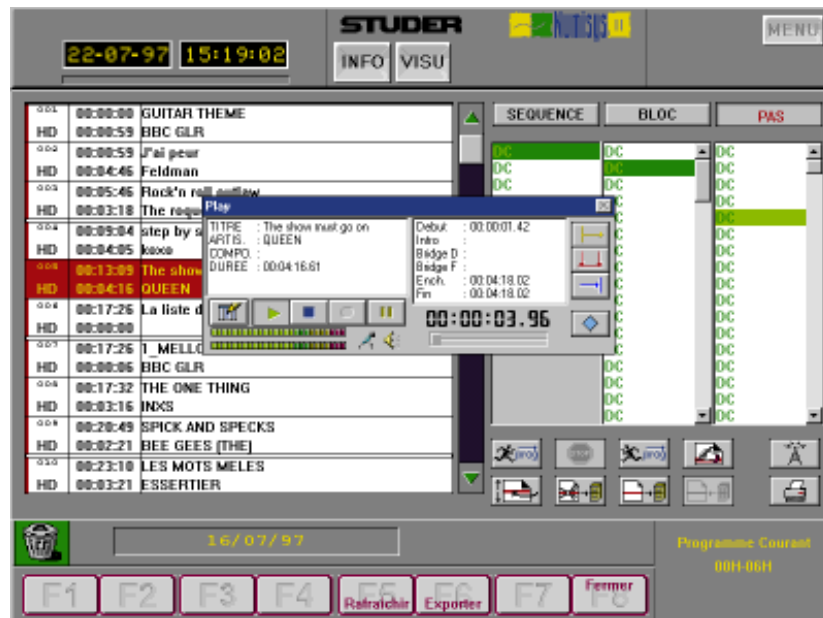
22-07-97 15:19:02

STUDER

INFO VISU

Numisys II

MENU

| | | |
|---|---|---|
| 001 | 00:00:00 | GUITAR THEME |
| HD | 00:00:59 | BBC GLR |
| 002 | 00:00:59 | J'ai peur |
| HD | 00:04:46 | Feldman |
| 003 | 00:05:46 | Rock'n roll outlaw |
| HD | 00:03:18 | The roqu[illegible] |
| 004 | 00:09:04 | step by s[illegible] |
| HD | 00:04:05 | kexo |
| 005 | 00:13:09 | The show |
| HD | 00:04:16 | QUEEN |
| 006 | 00:17:26 | La liste d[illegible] |
| HD | 00:00:00 | |
| 007 | 00:17:26 | 1_MELLO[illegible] |
| HD | 00:00:06 | BBC GLR |
| 008 | 00:17:32 | THE ONE THING |
| HD | 00:03:16 | INXS |
| 009 | 00:20:49 | SPICK AND SPECKS |
| HD | 00:02:21 | BEE GEES (THE) |
| 010 | 00:23:10 | LES MOTS MELES |
| HD | 00:03:21 | ESSERTIER |

Play

TITRE : The show must go on
ARTIS. : QUEEN
COMPO. :
DUREE : 00:04:16.61

Debut : 00:00:01.42
Intro :
Bridge D :
Bridge F :
Ench. : 00:04:18.02
Fin : 00:04:18.02

00:00:03.96

SEQUENCE BLOC PAS

DC DC DC DC DC DC DC DC DC DC DC DC DC DC DC DC DC DC DC DC DC DC DC DC DC DC DC DC DC DC DC DC DC DC DC DC DC DC DC DC DC DC DC DC DC DC

16/07/97

Programme Courant
00H-06H

F1 F2 F3 F4 F5 Rafraichir F6 Exporter F7 Fermer F8